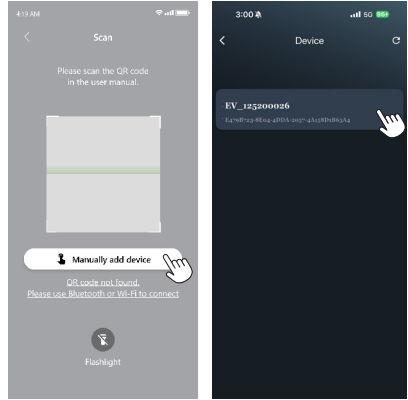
4:19 AM

Scan

Please scan the QR code in the user manual.

Manually add device

QR code not found.
Please use Bluetooth or Wi-Fi to connect

Flashlight

3:00

5G 86+

Device

EV_125200026

E476B723-8604-4DDA-2037-4A158D8634A